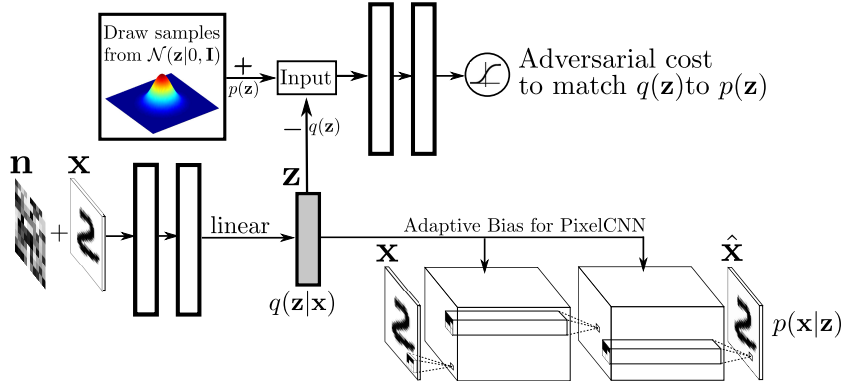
Draw samples from $\mathcal{N}(\mathbf{z}|0, \mathbf{I})$

$+$
$p(\mathbf{z})$

Input

Adversarial cost to match $q(\mathbf{z})$ to $p(\mathbf{z})$

$-$ $q(\mathbf{z})$

$\mathbf{z}$

$\mathbf{n}$

$\mathbf{x}$

$+$

linear

Adaptive Bias for PixelCNN

$\mathbf{x}$

$\hat{\mathbf{x}}$

$q(\mathbf{z}|\mathbf{x})$

$p(\mathbf{x}|\mathbf{z})$